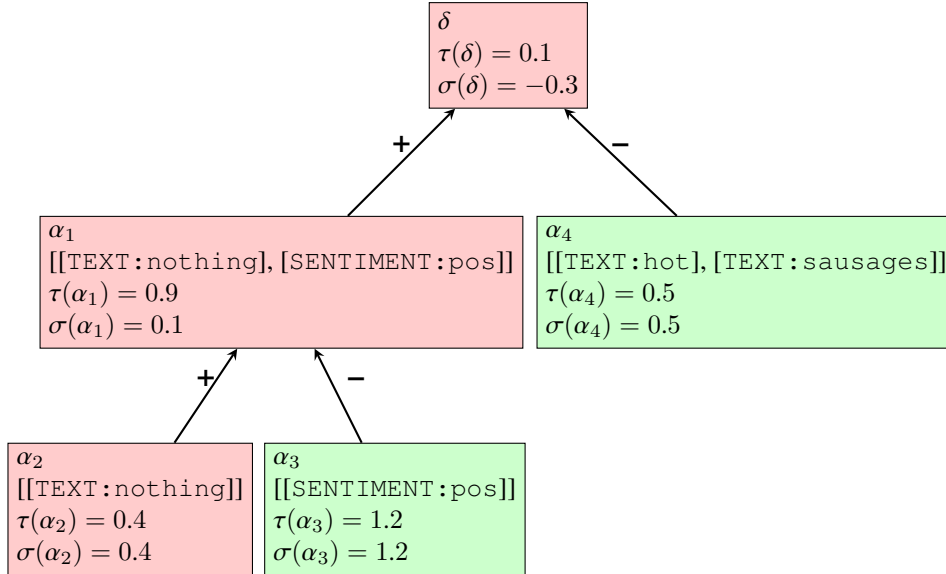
$\delta$
$\tau(\delta) = 0.1$
$\sigma(\delta) = -0.3$

+

−

$\alpha_1$
[[TEXT:nothing], [SENTIMENT:pos]]
$\tau(\alpha_1) = 0.9$
$\sigma(\alpha_1) = 0.1$

$\alpha_4$
[[TEXT:hot], [TEXT:sausages]]
$\tau(\alpha_4) = 0.5$
$\sigma(\alpha_4) = 0.5$

+

−

$\alpha_2$
[[TEXT:nothing]]
$\tau(\alpha_2) = 0.4$
$\sigma(\alpha_2) = 0.4$

$\alpha_3$
[[SENTIMENT:pos]]
$\tau(\alpha_3) = 1.2$
$\sigma(\alpha_3) = 1.2$